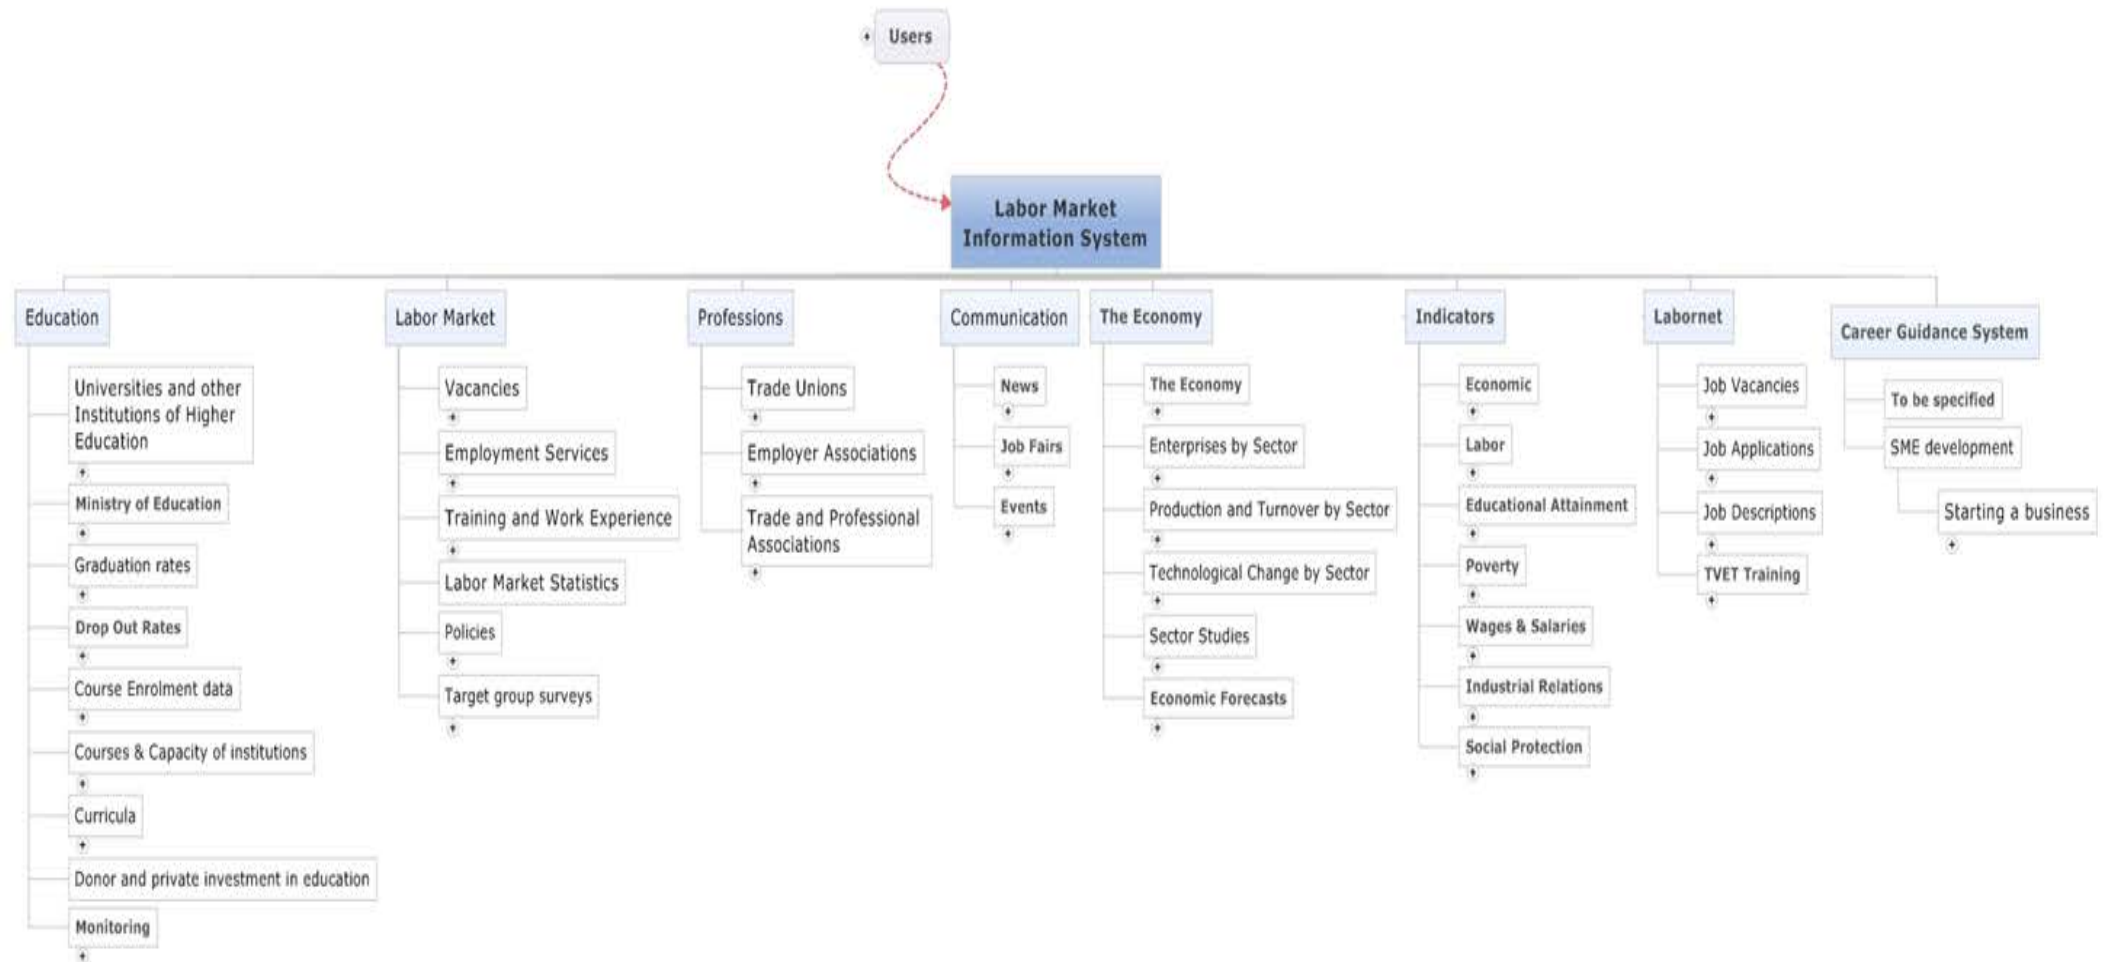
Users

Labor Market Information System

Education

Universities and other Institutions of Higher Education

Ministry of Education

Graduation rates

Drop Out Rates

Course Enrolment data

Courses & Capacity of institutions

Curricula

Donor and private investment in education

Monitoring

Labor Market

Vacancies

Employment Services

Training and Work Experience

Labor Market Statistics

Policies

Target group surveys

Professions

Trade Unions

Employer Associations

Trade and Professional Associations

Communication

News

Job Fairs

Events

The Economy

The Economy

Enterprises by Sector

Production and Turnover by Sector

Technological Change by Sector

Sector Studies

Economic Forecasts

Indicators

Economic

Labor

Educational Attainment

Poverty

Wages & Salaries

Industrial Relations

Social Protection

Labornet

Job Vacancies

Job Applications

Job Descriptions

TVET Training

Career Guidance System

To be specified

SME development

Starting a business